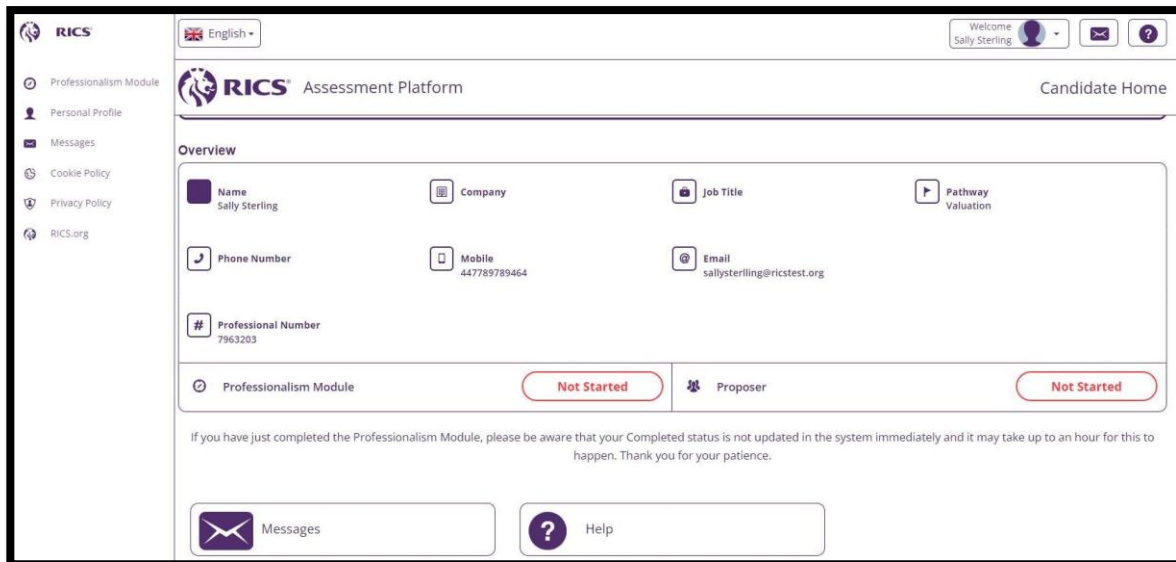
RICS

Professionalism Module
Personal Profile
Messages
Cookie Policy
Privacy Policy
RICS.org

English

Welcome
Sally Sterling

RICS Assessment Platform

Candidate Home

Overview

Name
Sally Sterling

Company

Job Title

Pathway
Valuation

Phone Number

Mobile
447789789464

Email
sallysterling@ricstest.org

Professional Number
7963203

Professionalism Module

Not Started

Proposer

Not Started

If you have just completed the Professionalism Module, please be aware that your Completed status is not updated in the system immediately and it may take up to an hour for this to happen. Thank you for your patience.

Messages

Help